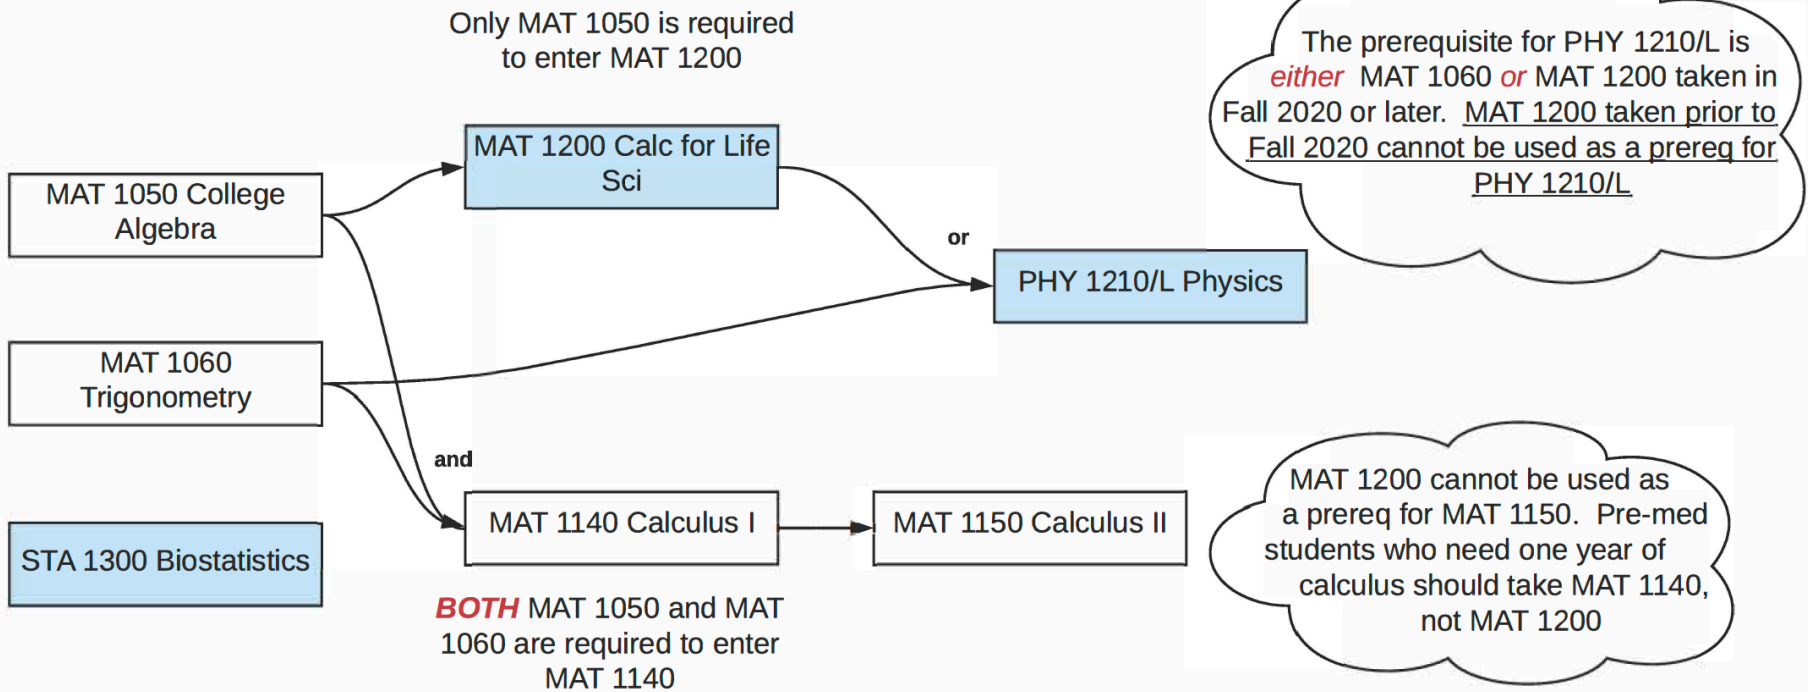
Only MAT 1050 is required to enter MAT 1200

The prerequisite for PHY 1210/L is either MAT 1060 or MAT 1200 taken in Fall 2020 or later. MAT 1200 taken prior to Fall 2020 cannot be used as a prereq for PHY 1210/L

MAT 1050 College Algebra

MAT 1200 Calc for Life Sci

or

PHY 1210/L Physics

MAT 1060 Trigonometry

and

STA 1300 Biostatistics

MAT 1140 Calculus I

MAT 1150 Calculus II

MAT 1200 cannot be used as a prereq for MAT 1150. Pre-med students who need one year of calculus should take MAT 1140, not MAT 1200

BOTH MAT 1050 and MAT 1060 are required to enter MAT 1140